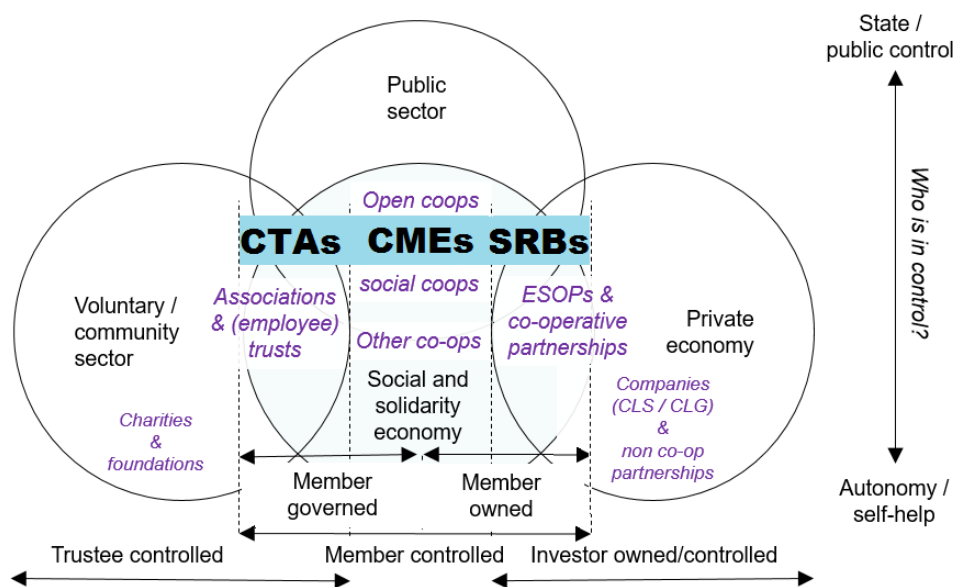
State / public control

Public sector

Open coops

CTAs CMEs SRBs

Who is in control?

Voluntary / community sector

Associations & (employee) trusts

social coops

ESOPs & co-operative partnerships

Private economy

Other co-ops

Social and solidarity economy

Charities & foundations

Companies (CLS / CLG) & non co-op partnerships

Member governed

Member owned

Autonomy / self-help

Trustee controlled

Member controlled

Investor owned/controlled